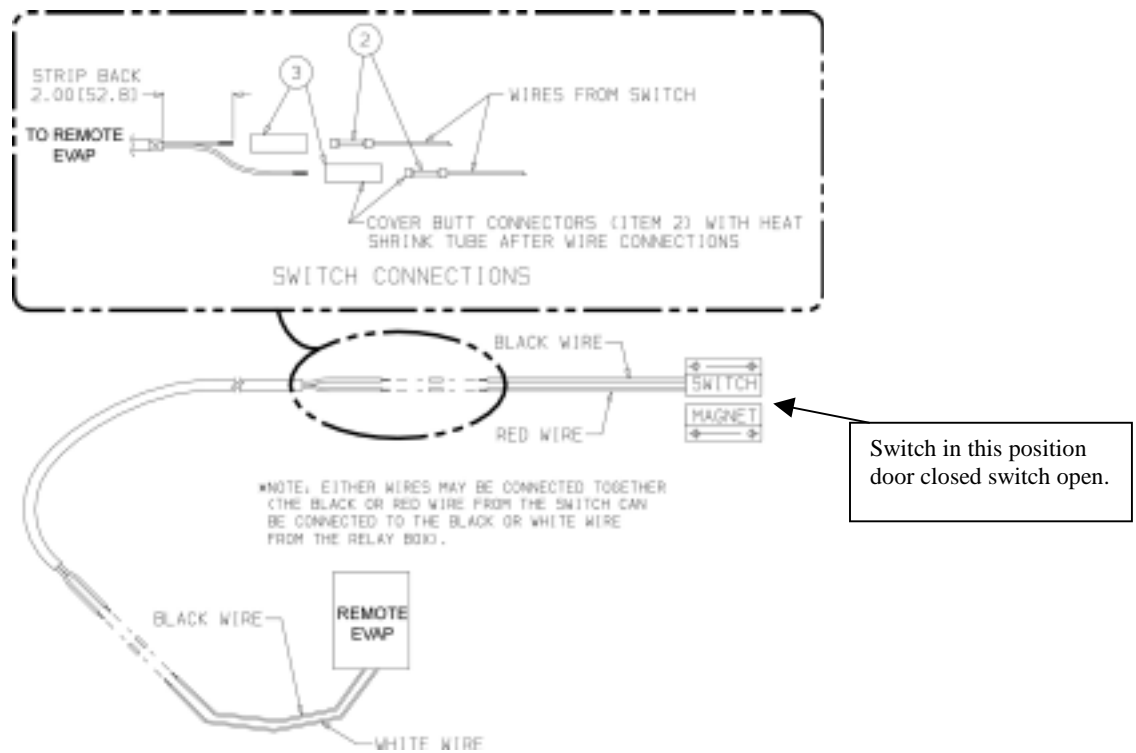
STRIP BACK
2.00[52.8]

TO REMOTE EVAP

3

2

WIRES FROM SWITCH

COVER BUTT CONNECTORS (ITEM 2) WITH HEAT SHRINK TUBE AFTER WIRE CONNECTIONS

SWITCH CONNECTIONS

BLACK WIRE

SWITCH

MAGNET

RED WIRE

Switch in this position door closed switch open.

*NOTE: EITHER WIRES MAY BE CONNECTED TOGETHER (THE BLACK OR RED WIRE FROM THE SWITCH CAN BE CONNECTED TO THE BLACK OR WHITE WIRE FROM THE RELAY BOX).

BLACK WIRE

REMOTE EVAP

WHITE WIRE